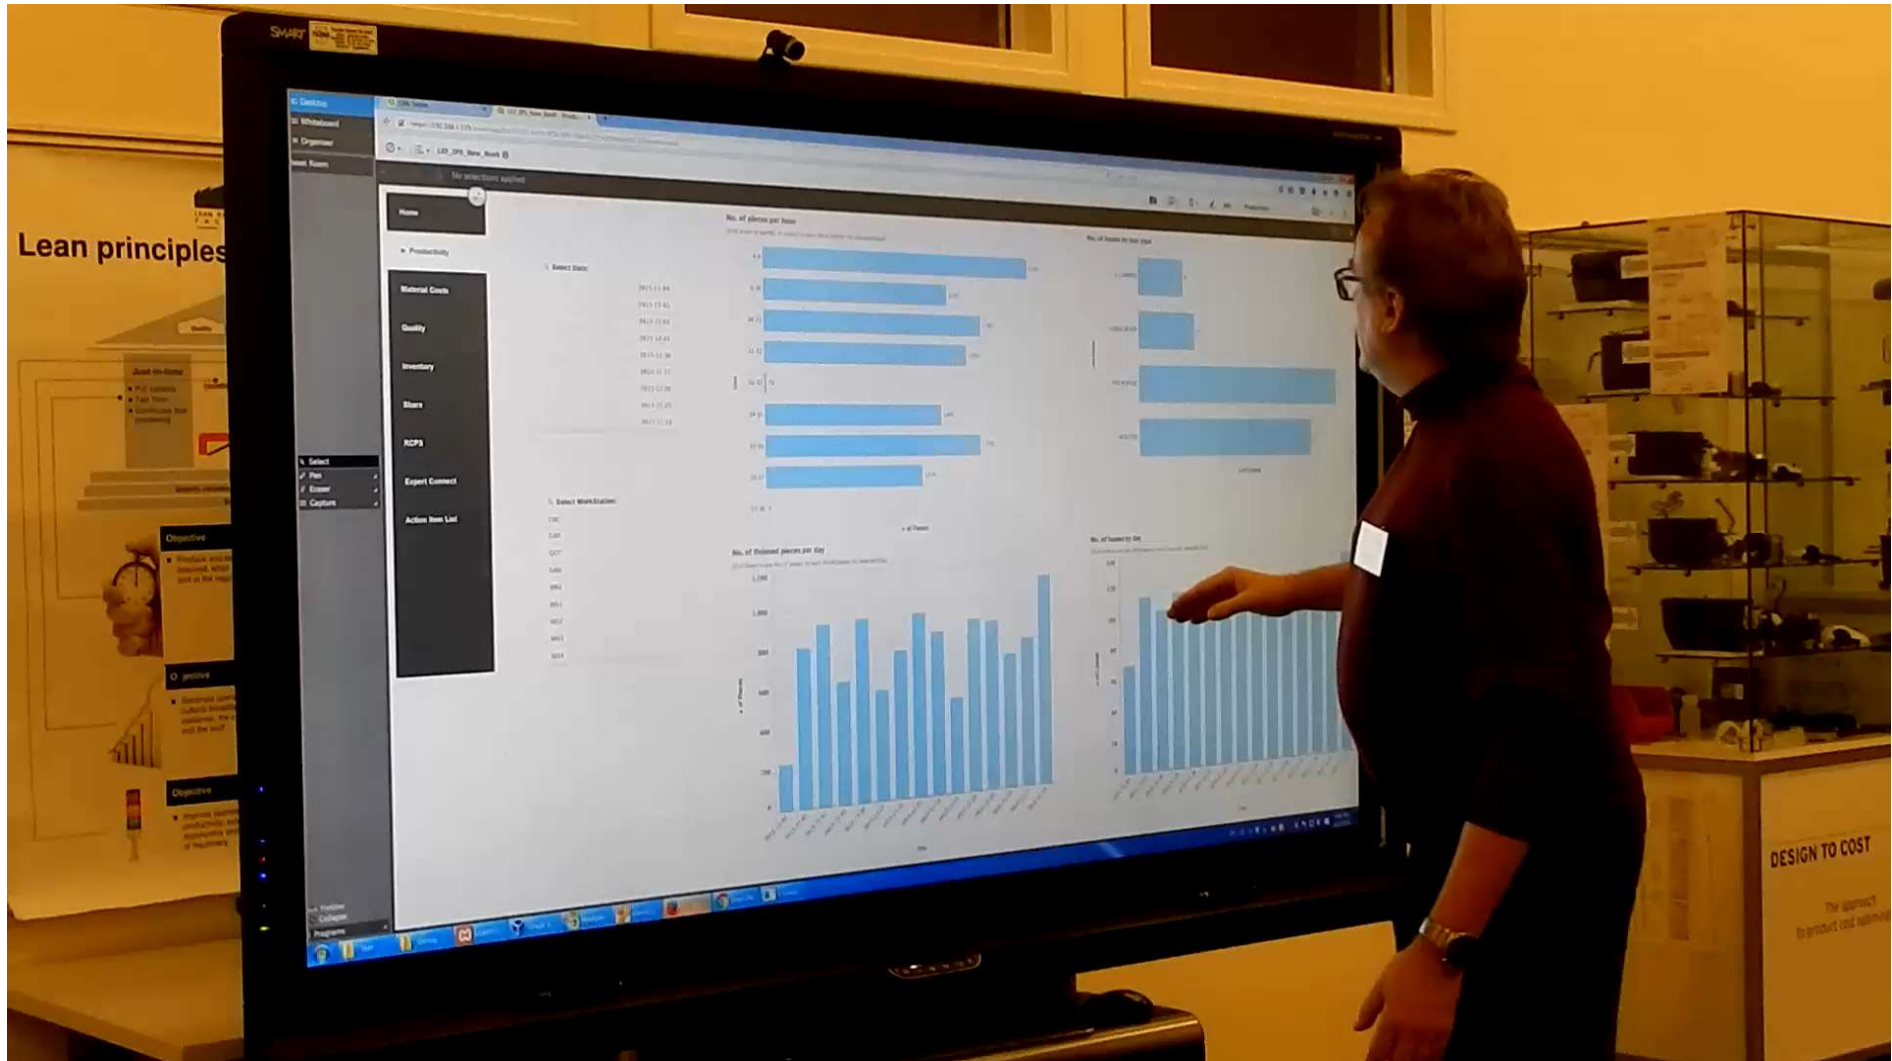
SMART

Lean principles

Just-in-time

Objective

Objective

Objective

Desktop
Whiteboard
Organiser

No selections applied

Home

Productivity

Material Costs

Quality

Inventory

Share

RCPS

Expert Connect

Action Item List

Select Date:

Select Workstation:

No. of pieces per hour

No. of issues by issue type

No. of finished pieces per day

No. of issues by day

Select
Pen
Eraser
Capture

DESIGN TO COST

The approach to product cost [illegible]